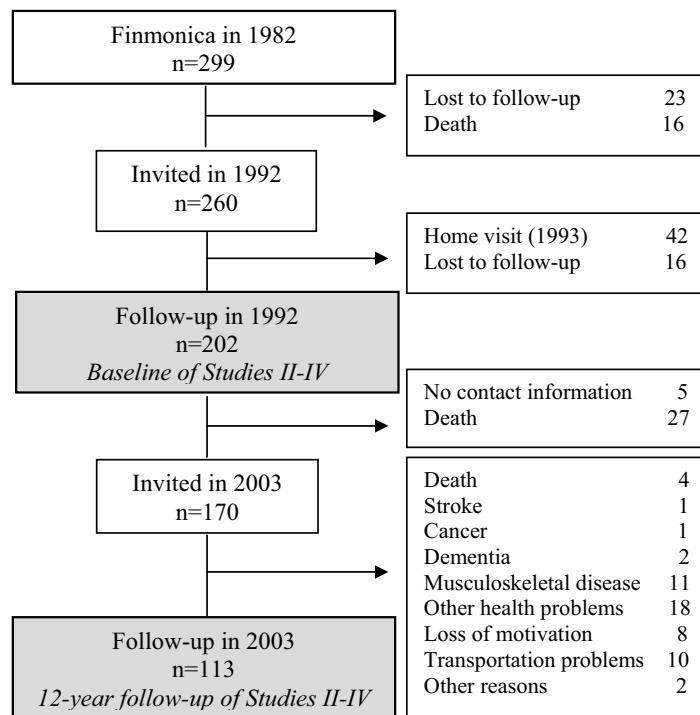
Finmonica in 1982
n=299

Lost to follow-up 23
Death 16

Invited in 1992
n=260

Home visit (1993) 42
Lost to follow-up 16

Follow-up in 1992
n=202
*Baseline of Studies II-IV*

No contact information 5
Death 27

Invited in 2003
n=170

Death 4
Stroke 1
Cancer 1
Dementia 2
Musculoskeletal disease 11
Other health problems 18
Loss of motivation 8
Transportation problems 10
Other reasons 2

Follow-up in 2003
n=113
*12-year follow-up of Studies II-IV*